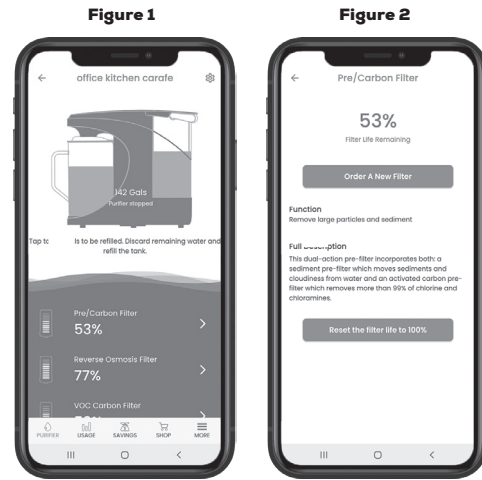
Figure 1

Figure 2

office kitchen carafe

142 Gals
Purifier stopped

Tap t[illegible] Is to be refilled. Discard remaining water and refill the tank.

Pre/Carbon Filter
53%

Reverse Osmosis Filter
77%

VOC Carbon Filter
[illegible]

PURIFIER USAGE SAVINGS SHOP MORE

Pre/Carbon Filter

53%
Filter Life Remaining

Order A New Filter

Function
Remove large particles and sediment

Full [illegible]ption
This dual-action pre-filter incorporates both: a sediment pre-filter which moves sediments and cloudiness from water and an activated carbon pre-filter which removes more than 99% of chlorine and chloramines.

Reset the filter life to 100%